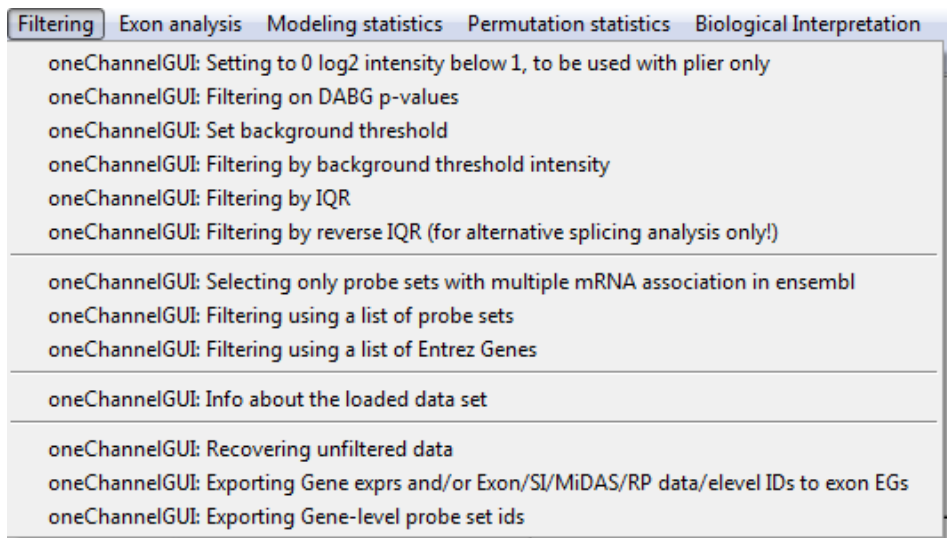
Filtering Exon analysis Modeling statistics Permutation statistics Biological Interpretation

oneChannelGUI: Setting to 0 log2 intensity below 1, to be used with plier only
oneChannelGUI: Filtering on DABG p-values
oneChannelGUI: Set background threshold
oneChannelGUI: Filtering by background threshold intensity
oneChannelGUI: Filtering by IQR
oneChannelGUI: Filtering by reverse IQR (for alternative splicing analysis only!)

oneChannelGUI: Selecting only probe sets with multiple mRNA association in ensembl
oneChannelGUI: Filtering using a list of probe sets
oneChannelGUI: Filtering using a list of Entrez Genes

oneChannelGUI: Info about the loaded data set

oneChannelGUI: Recovering unfiltered data
oneChannelGUI: Exporting Gene exprs and/or Exon/SI/MiDAS/RP data/elevel IDs to exon EGs
oneChannelGUI: Exporting Gene-level probe set ids